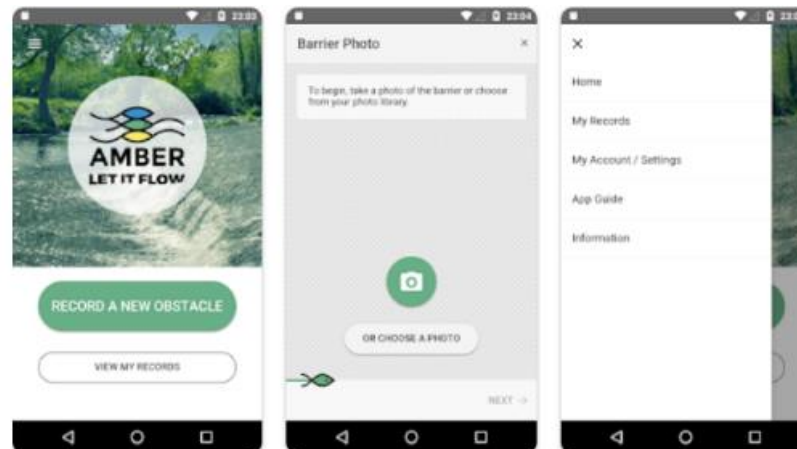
23:03

AMBER
LET IT FLOW

RECORD A NEW OBSTACLE

VIEW MY RECORDS

23:04

Barrier Photo

×

To begin, take a photo of the barrier or choose from your photo library.

OR CHOOSE A PHOTO

NEXT →

23:0

×

Home

My Records

My Account / Settings

App Guide

Information